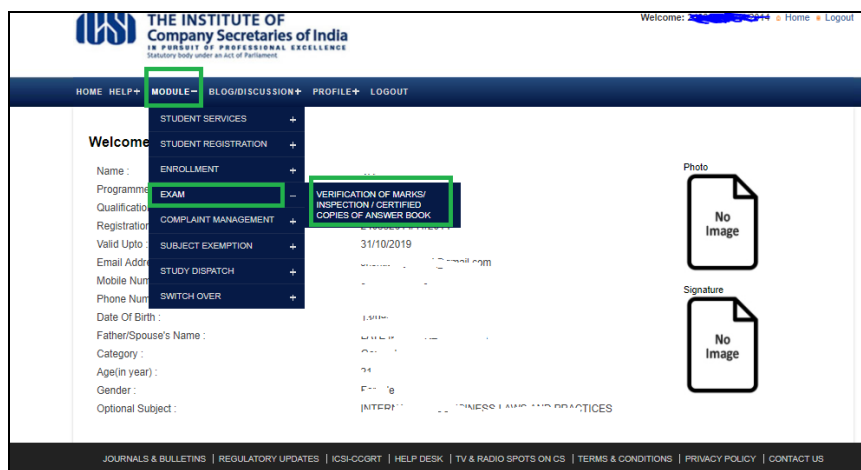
THE INSTITUTE OF
Company Secretaries of India
IN PURSUIT OF PROFESSIONAL EXCELLENCE
Statutory body under an Act of Parliament

Welcome: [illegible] Home Logout

HOME HELP+ MODULE− BLOG/DISCUSSION+ PROFILE+ LOGOUT

STUDENT SERVICES +
STUDENT REGISTRATION +
ENROLLMENT +
EXAM −
COMPLAINT MANAGEMENT +
SUBJECT EXEMPTION +
STUDY DISPATCH +
SWITCH OVER +

VERIFICATION OF MARKS/ INSPECTION / CERTIFIED COPIES OF ANSWER BOOK

Welcome

Name :
Programme
Qualification
Registration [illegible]
Valid Upto : 31/10/2019
Email Address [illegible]@gmail.com
Mobile Number
Phone Number
Date Of Birth : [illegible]
Father/Spouse's Name : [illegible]
Category : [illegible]
Age(in year) : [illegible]
Gender : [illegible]
Optional Subject : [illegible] BUSINESS LAWS AND PRACTICES

Photo
No Image

Signature
No Image

JOURNALS & BULLETINS | REGULATORY UPDATES | ICSI-CCGRT | HELP DESK | TV & RADIO SPOTS ON CS | TERMS & CONDITIONS | PRIVACY POLICY | CONTACT US